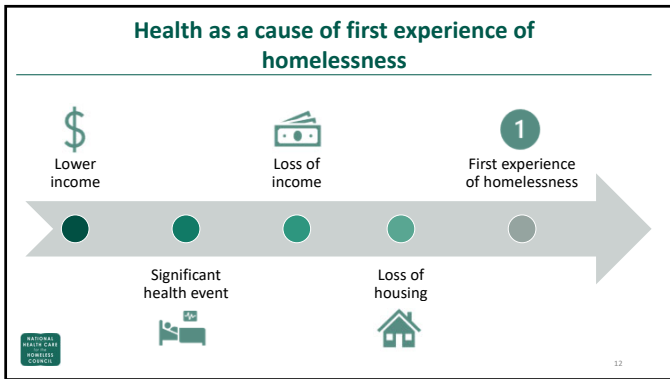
Health as a cause of first experience of homelessness

$

Lower income

Loss of income

1

First experience of homelessness

Significant health event

Loss of housing

NATIONAL HEALTH CARE for the HOMELESS COUNCIL

12